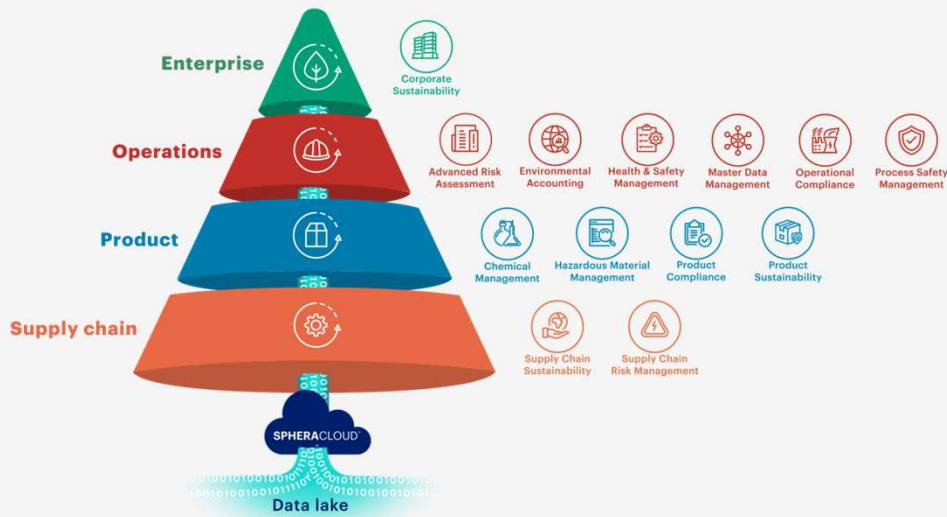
Enterprise

Corporate Sustainability

Operations

Advanced Risk Assessment

Environmental Accounting

Health & Safety Management

Master Data Management

Operational Compliance

Process Safety Management

Product

Chemical Management

Hazardous Material Management

Product Compliance

Product Sustainability

Supply chain

Supply Chain Sustainability

Supply Chain Risk Management

SPHERACLOUD

Data lake